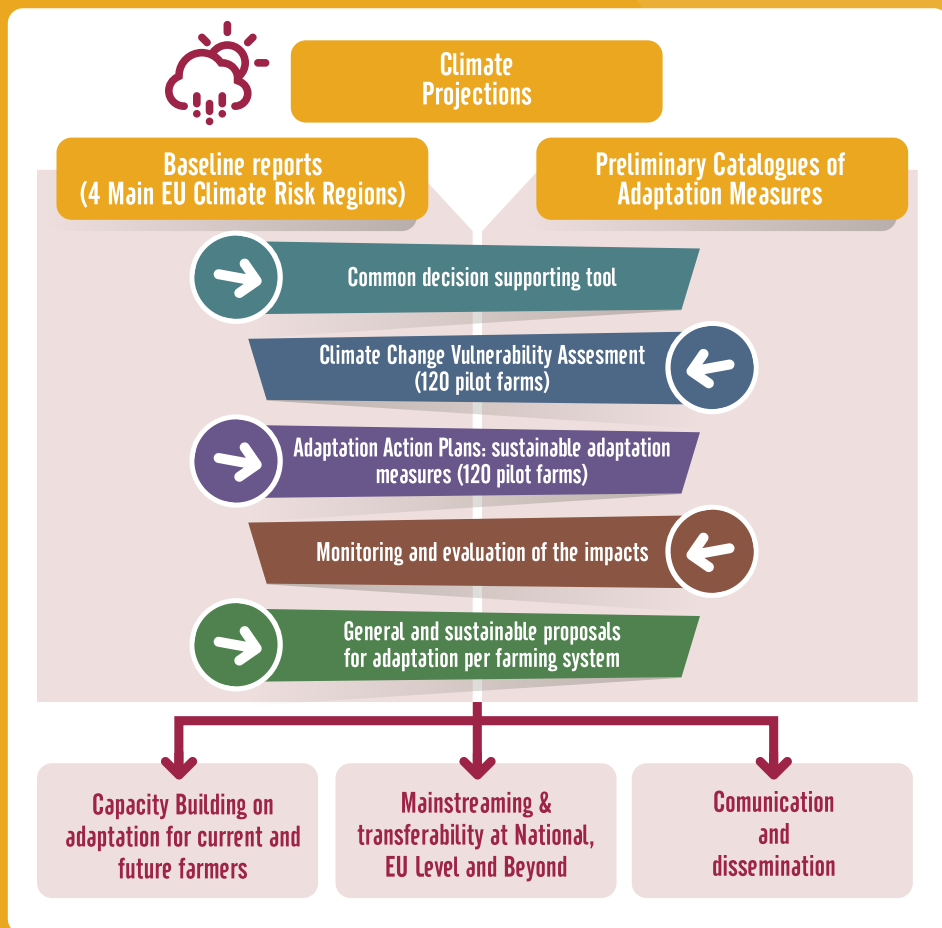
Climate Projections

Baseline reports (4 Main EU Climate Risk Regions)

Preliminary Catalogues of Adaptation Measures

Common decision supporting tool

Climate Change Vulnerability Assesment (120 pilot farms)

Adaptation Action Plans: sustainable adaptation measures (120 pilot farms)

Monitoring and evaluation of the impacts

General and sustainable proposals for adaptation per farming system

Capacity Building on adaptation for current and future farmers

Mainstreaming & transferability at National, EU Level and Beyond

Comunication and dissemination